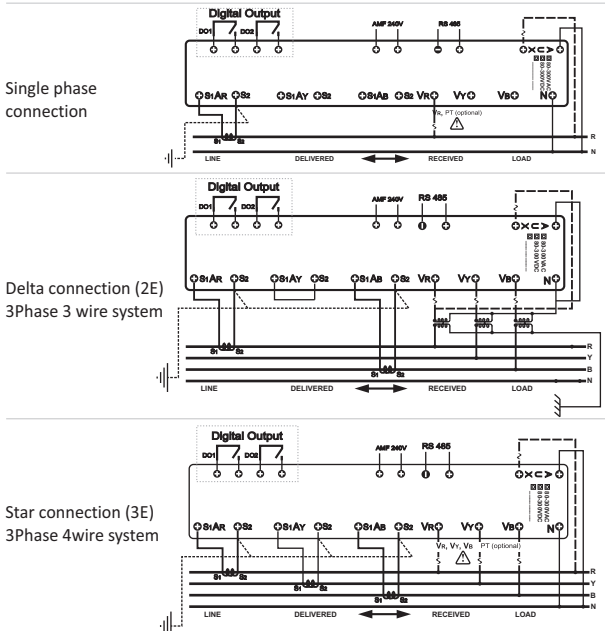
Single phase connection

Digital Output
DO1 DO2
AMF 240V
RS 485
S1AR S2 S1AY S2 S1AB S2 VR VY VB N
VR, PT (optional)
S1 S2
R
N
LINE DELIVERED RECEIVED LOAD

Delta connection (2E)
3Phase 3 wire system

Digital Output
DO1 DO2
AMF 240V
RS 485
S1AR S2 S1AY S2 S1AB S2 VR VY VB N
S1 S2
S1 S2
R
Y
B
N
LINE DELIVERED RECEIVED LOAD

Star connection (3E)
3Phase 4wire system

Digital Output
DO1 DO2
AMF 240V
RS 485
S1AR S2 S1AY S2 S1AB S2 VR VY VB N
VR, VY, VB PT (optional)
S1 S2
S1 S2
S1 S2
R
Y
B
N
LINE DELIVERED RECEIVED LOAD